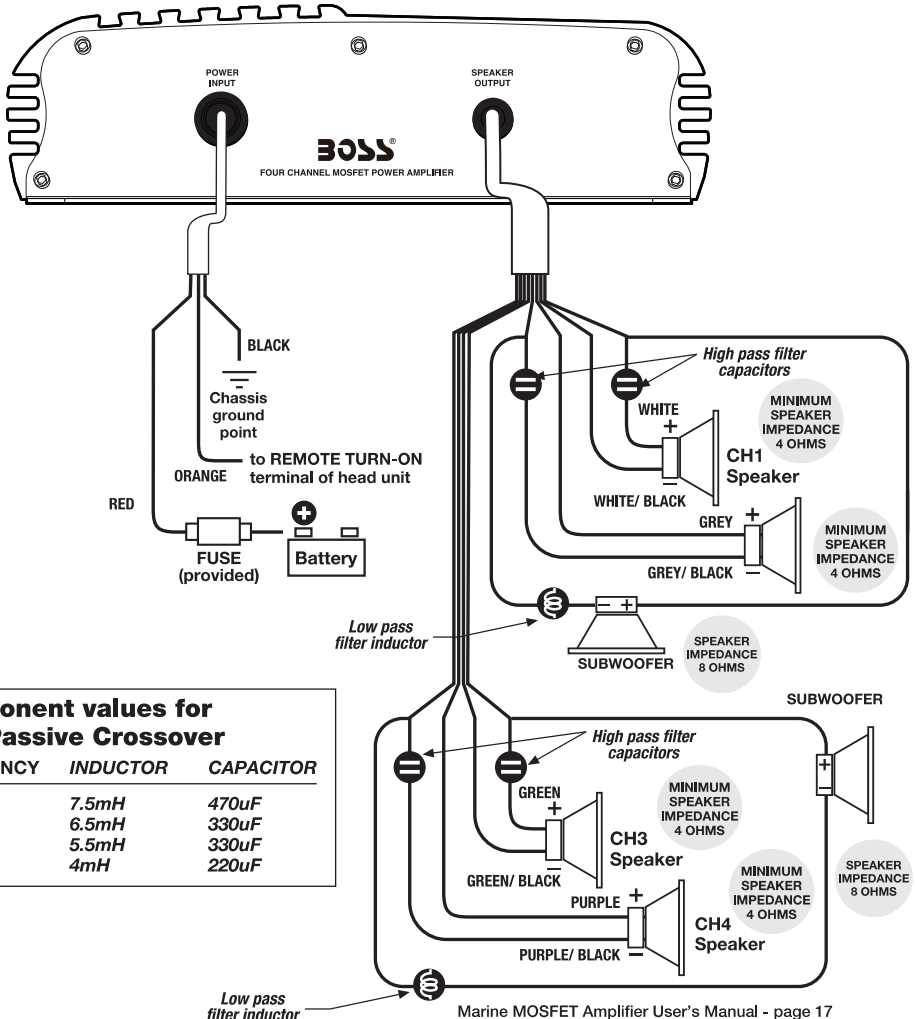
POWER INPUT

SPEAKER OUTPUT

BOSS®

FOUR CHANNEL MOSFET POWER AMPLIFIER

BLACK

Chassis ground point

ORANGE

to REMOTE TURN-ON terminal of head unit

RED

FUSE (provided)

Battery

High pass filter capacitors

WHITE

MINIMUM SPEAKER IMPEDANCE 4 OHMS

CH1 Speaker

WHITE/ BLACK

GREY

MINIMUM SPEAKER IMPEDANCE 4 OHMS

GREY/ BLACK

Low pass filter inductor

SUBWOOFER

SPEAKER IMPEDANCE 8 OHMS

SUBWOOFER

onent values for
Passive Crossover

| NCY | INDUCTOR | CAPACITOR |
|---|---|---|
| | 7.5mH | 470uF |
| | 6.5mH | 330uF |
| | 5.5mH | 330uF |
| | 4mH | 220uF |

High pass filter capacitors

GREEN

MINIMUM SPEAKER IMPEDANCE 4 OHMS

CH3 Speaker

GREEN/ BLACK

SPEAKER IMPEDANCE 8 OHMS

MINIMUM SPEAKER IMPEDANCE 4 OHMS

PURPLE

CH4 Speaker

PURPLE/ BLACK

Low pass filter inductor

Marine MOSFET Amplifier User's Manual - page 17